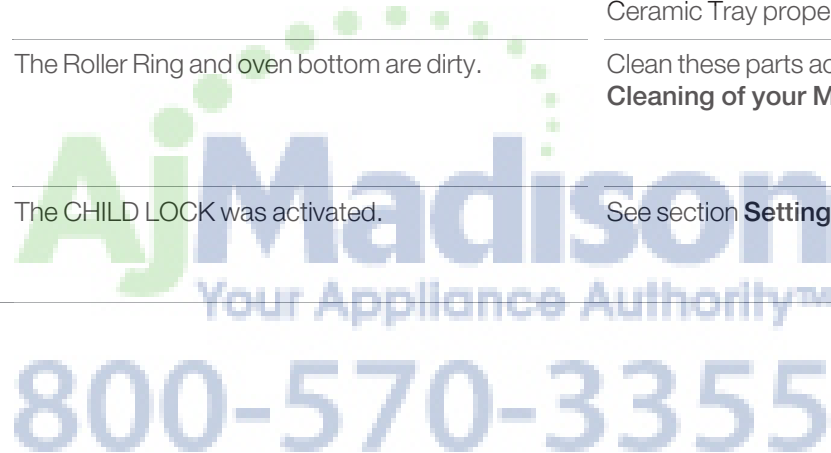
Ceramic Tray prope

The Roller Ring and oven bottom are dirty. | Clean these parts ac **Cleaning of your M**

The CHILD LOCK was activated. | See section **Setting**

AjMadison
Your Appliance Authority™
800-570-3355